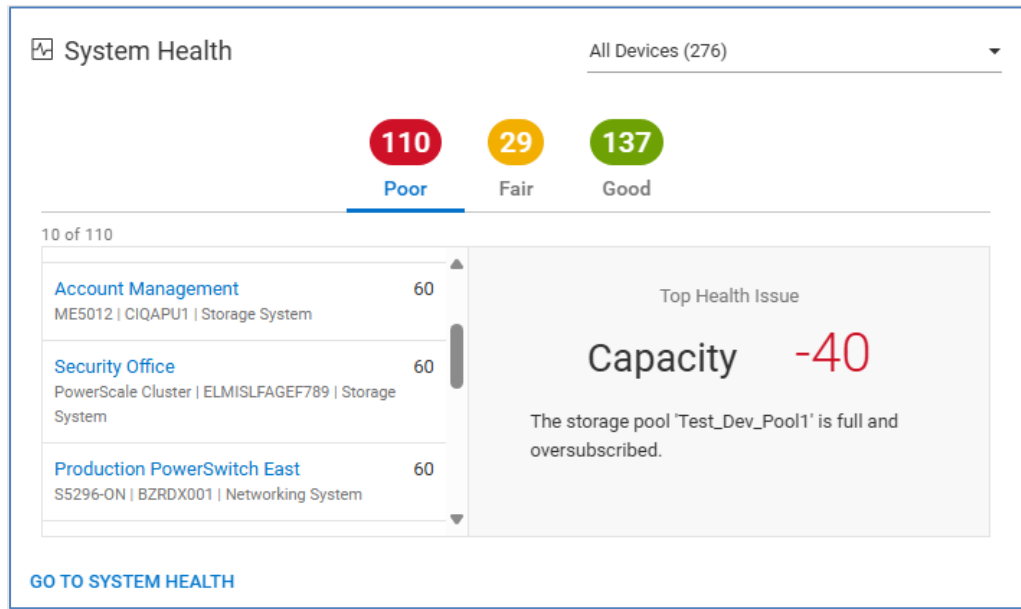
System Health

All Devices (276)

110
Poor

29
Fair

137
Good

10 of 110

Account Management 60
ME5012 | CIQAPU1 | Storage System

Security Office 60
PowerScale Cluster | ELMISLFAGEF789 | Storage System

Production PowerSwitch East 60
S5296-ON | BZRDX001 | Networking System

Top Health Issue

Capacity -40

The storage pool 'Test_Dev_Pool1' is full and oversubscribed.

GO TO SYSTEM HEALTH